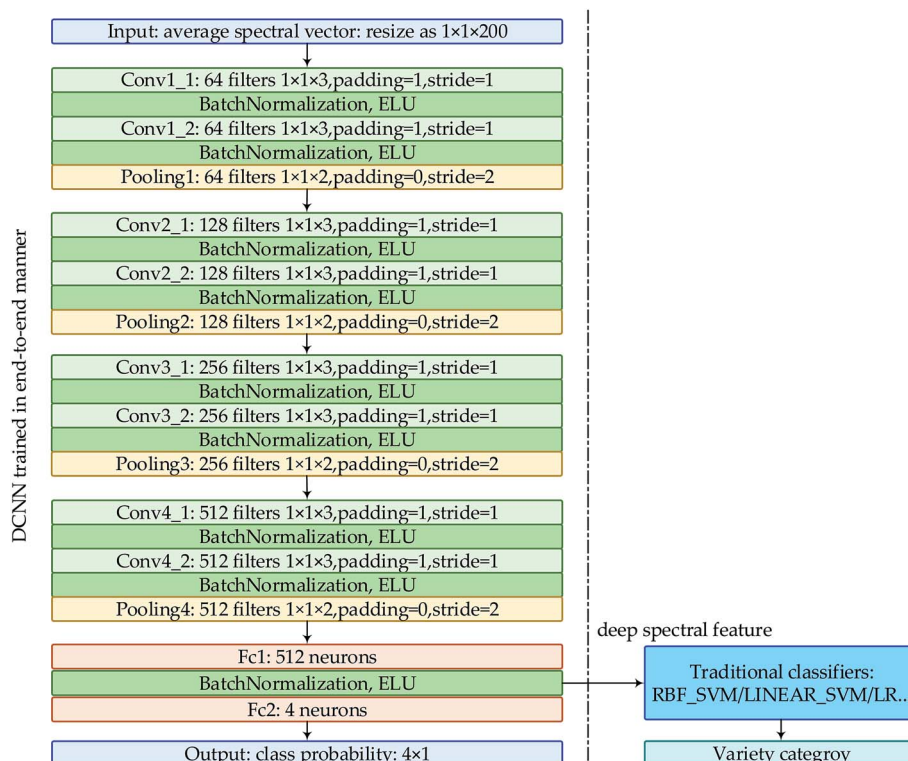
DCNN trained in end-to-end manner

Input: average spectral vector: resize as 1×1×200

Conv1_1: 64 filters 1×1×3,padding=1,stride=1
BatchNormalization, ELU
Conv1_2: 64 filters 1×1×3,padding=1,stride=1
BatchNormalization, ELU
Pooling1: 64 filters 1×1×2,padding=0,stride=2

Conv2_1: 128 filters 1×1×3,padding=1,stride=1
BatchNormalization, ELU
Conv2_2: 128 filters 1×1×3,padding=1,stride=1
BatchNormalization, ELU
Pooling2: 128 filters 1×1×2,padding=0,stride=2

Conv3_1: 256 filters 1×1×3,padding=1,stride=1
BatchNormalization, ELU
Conv3_2: 256 filters 1×1×3,padding=1,stride=1
BatchNormalization, ELU
Pooling3: 256 filters 1×1×2,padding=0,stride=2

Conv4_1: 512 filters 1×1×3,padding=1,stride=1
BatchNormalization, ELU
Conv4_2: 512 filters 1×1×3,padding=1,stride=1
BatchNormalization, ELU
Pooling4: 512 filters 1×1×2,padding=0,stride=2

Fc1: 512 neurons
BatchNormalization, ELU
Fc2: 4 neurons

Output: class probability: 4×1

deep spectral feature

Traditional classifiers:
RBF_SVM/LINEAR_SVM/LR...

Variety category